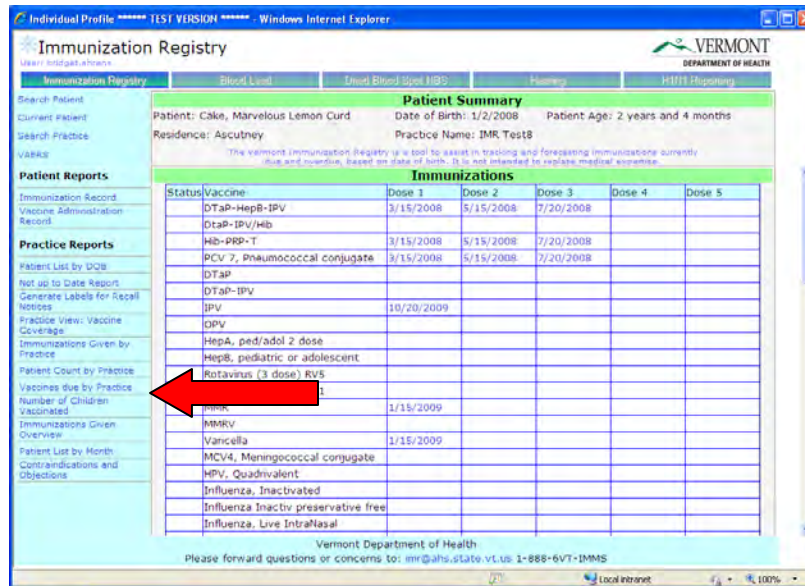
Individual Profile ****** TEST VERSION ****** - Windows Internet Explorer

Immunization Registry
User: bridget.ahrens

VERMONT
DEPARTMENT OF HEALTH

Immunization Registry | Blood Lead | Dried Blood Spot NBS | Hearing | H1N1 Reporting

Search Patient
Current Patient
Search Practice
VABRS

Patient Reports
Immunization Record
Vaccine Administration Record

Practice Reports
Patient List by DOB
Not up to Date Report
Generate Labels for Recall Notices
Practice View: Vaccine Coverage
Immunizations Given by Practice
Patient Count by Practice
Vaccines due by Practice
Number of Children Vaccinated
Immunizations Given Overview
Patient List by Month
Contraindications and Objections

Patient Summary
Patient: Cake, Marvelous Lemon Curd | Date of Birth: 1/2/2008 | Patient Age: 2 years and 4 months
Residence: Ascutney | Practice Name: IMR Test8
The Vermont Immunization Registry is a tool to assist in tracking and forecasting immunizations currently due and overdue, based on date of birth. It is not intended to replace medical expertise.

Immunizations

| Status | Vaccine | Dose 1 | Dose 2 | Dose 3 | Dose 4 | Dose 5 |
|---|---|---|---|---|---|---|
| | DTaP-HepB-IPV | 3/15/2008 | 5/15/2008 | 7/20/2008 | | |
| | DtaP-IPV/Hib | | | | | |
| | Hib-PRP-T | 3/15/2008 | 5/15/2008 | 7/20/2008 | | |
| | PCV 7, Pneumococcal conjugate | 3/15/2008 | 5/15/2008 | 7/20/2008 | | |
| | DTaP | | | | | |
| | DTaP-IPV | | | | | |
| | IPV | 10/20/2009 | | | | |
| | OPV | | | | | |
| | HepA, ped/adol 2 dose | | | | | |
| | HepB, pediatric or adolescent | | | | | |
| | Rotavirus (3 dose) RV5 | | | | | |
| | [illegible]1 | | | | | |
| | MMR | 1/15/2009 | | | | |
| | MMRV | | | | | |
| | Varicella | 1/15/2009 | | | | |
| | MCV4, Meningococcal conjugate | | | | | |
| | HPV, Quadrivalent | | | | | |
| | Influenza, Inactivated | | | | | |
| | Influenza Inactiv preservative free | | | | | |
| | Influenza, Live IntraNasal | | | | | |

Vermont Department of Health
Please forward questions or concerns to: imr@ahs.state.vt.us 1-888-6VT-IMMS

Local intranet | 100%